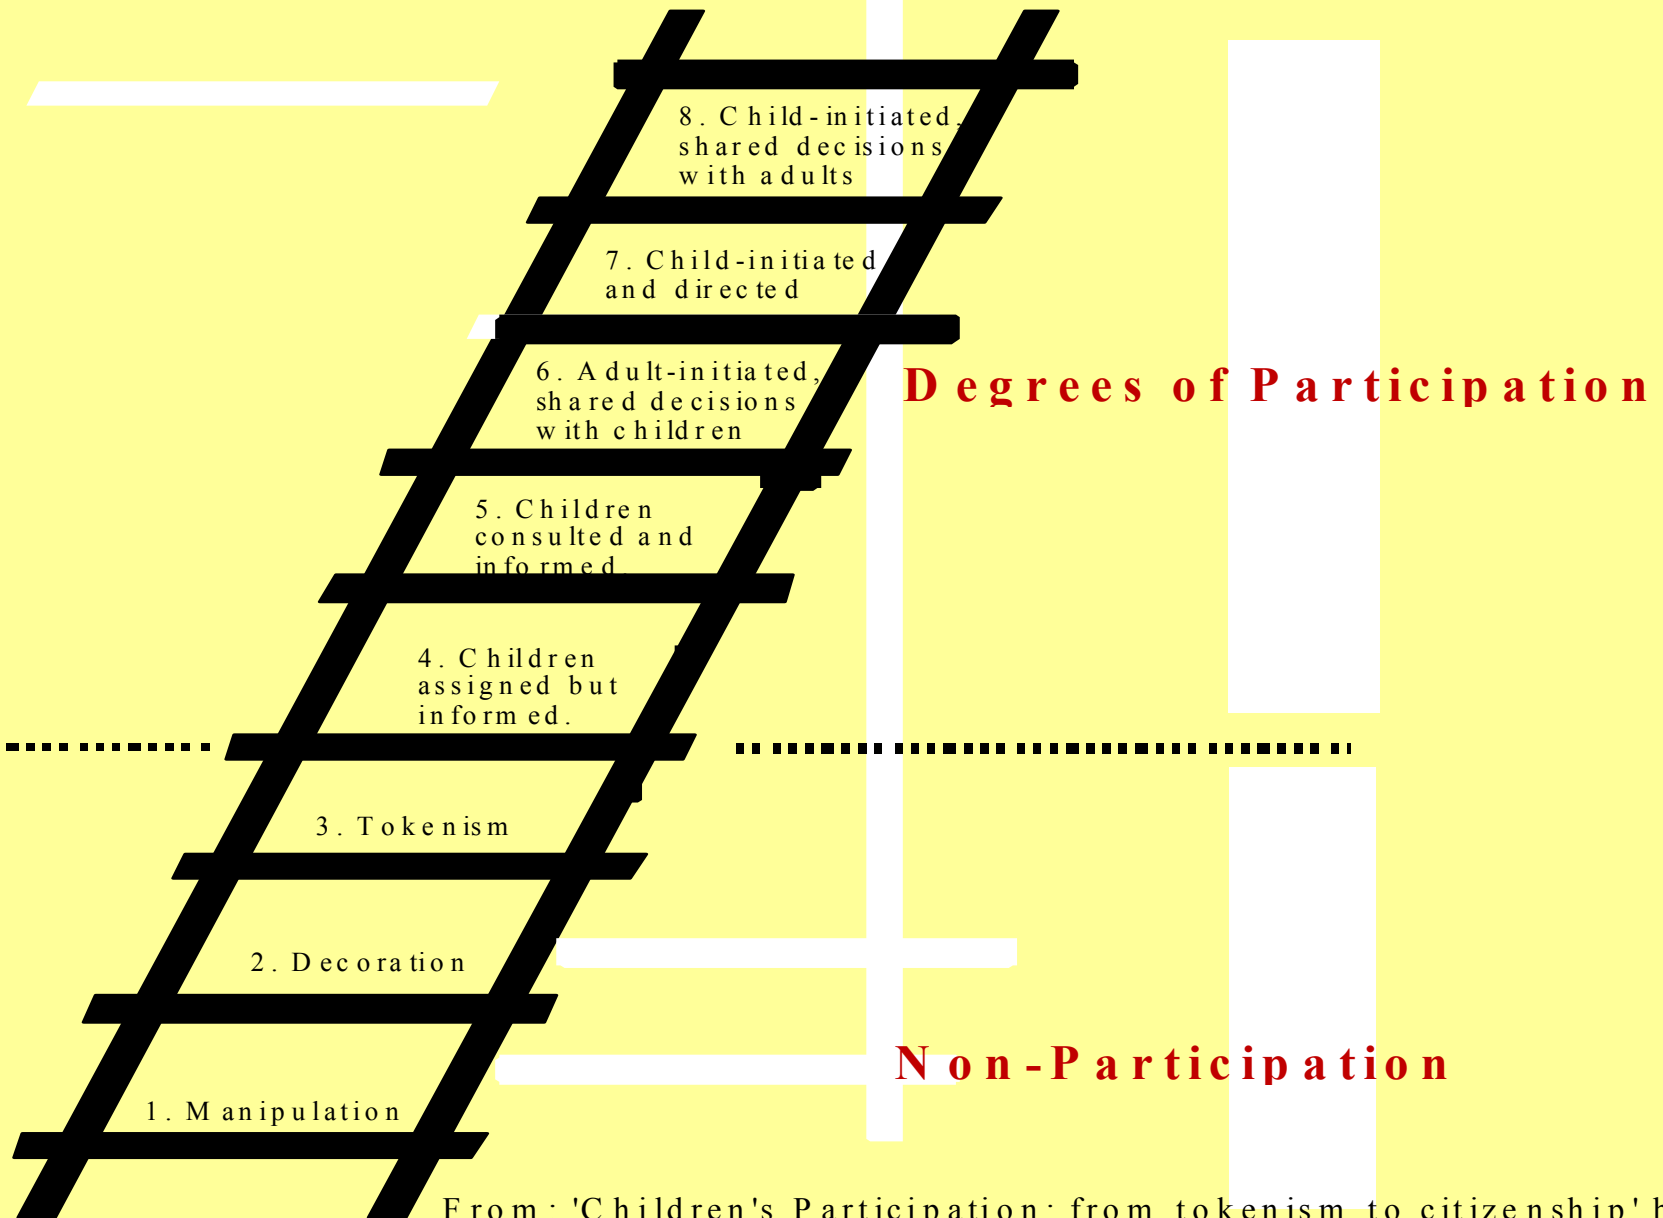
8. Child-initiated, shared decisions with adults

7. Child-initiated and directed

6. Adult-initiated, shared decisions with children

Degrees of Participation

5. Children consulted and informed

4. Children assigned but informed.

3. Tokenism

2. Decoration

Non-Participation

1. Manipulation

From: 'Children's Participation: from tokenism to citizenship' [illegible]